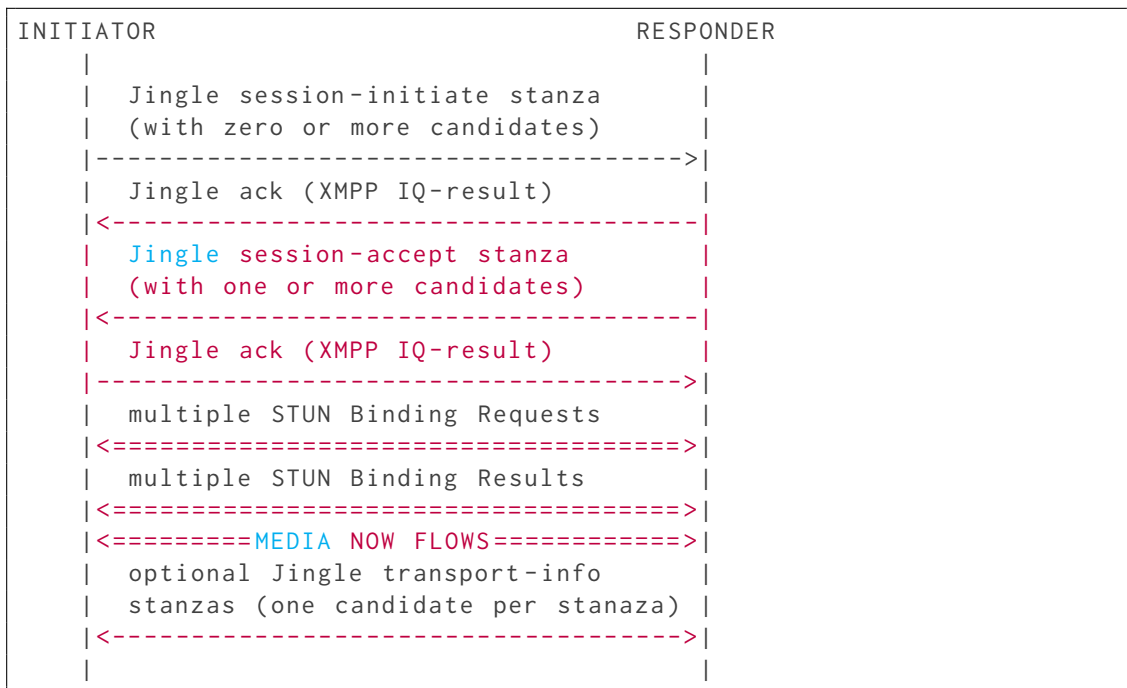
```
INITIATOR                                RESPONDER
    |                                        |
    |  Jingle session-initiate stanza        |
    |  (with zero or more candidates)        |
    |--------------------------------------->|
    |  Jingle ack (XMPP IQ-result)           |
    |<---------------------------------------|
    |  Jingle session-accept stanza          |
    |  (with one or more candidates)         |
    |<---------------------------------------|
    |  Jingle ack (XMPP IQ-result)           |
    |--------------------------------------->|
    |  multiple STUN Binding Requests        |
    |<======================================>|
    |  multiple STUN Binding Results         |
    |<======================================>|
    |<=========MEDIA NOW FLOWS==============>|
    |  optional Jingle transport-info        |
    |  stanzas (one candidate per stanaza)   |
    |<-------------------------------------->|
    |                                        |
```